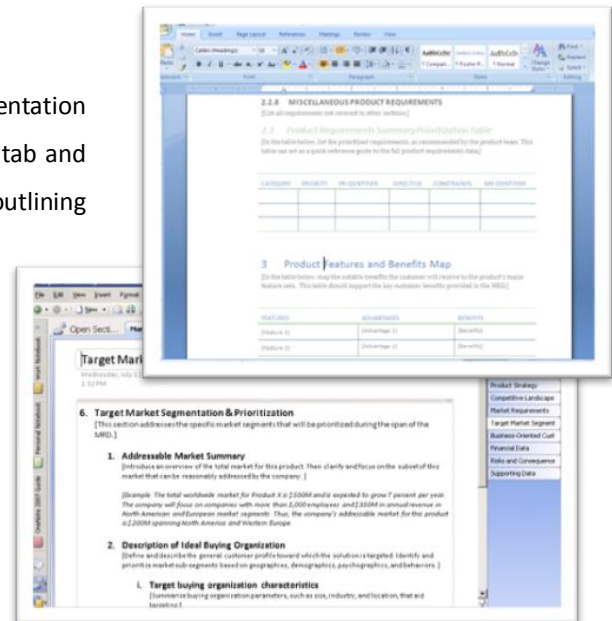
entation

tab and

outlining

Home Insert Page Layout References Mailings Review View

2.2.8 MISCELLANEOUS PRODUCT REQUIREMENTS

[List all requirements not covered in other sections]

2.3 Product Requirements Summary Prioritization Table

[In the table below, list the prioritized requirements, as recommended by the product team. This table can act as a quick reference guide to the full product requirements data]

| CATEGORY | PRIORITY | PR IDENTIFIER | DIRECTIVE | CONSTRAINTS | MR IDENTIFIER |
|---|---|---|---|---|---|
| | | | | | |
| | | | | | |

3 Product Features and Benefits Map

[In the table below, map the suitable benefits the customer will receive to the product's major feature sets. This table should support the key customer benefits provided in the MRD]

| FEATURES | ADVANTAGES | BENEFITS |
|---|---|---|
| [Feature 1] | [Advantage 1] | [Benefit] |
| [Feature 2] | [Advantage 2] | [Benefit] |

File Edit View Insert Format

Open Sect...

Target Mark

Wednesday, July 1
1:32 PM

Product Strategy
Competitive Landscape
Market Requirements
Target Market Segment
Business-Oriented Cust
Financial Data
Risks and Consequence
Supporting Data

6. Target Market Segmentation & Prioritization
[This section addresses the specific market segments that will be prioritized during the span of the MRD.]

1. Addressable Market Summary
[Introduce an overview of the total market for this product. Then clarify and focus on the subset of this market that can be reasonably addressed by the company.]

[Example: The total worldwide market for Product X is $500M and is expected to grow 7 percent per year. The company will focus on companies with more than 5,000 employees and $50M in annual revenue in North American and European market segments. Thus, the company's addressable market for this product is $200M spanning North America and Western Europe.]

2. Description of Ideal Buying Organization
[Define and describe the general customer profile toward which the solution is targeted. Identify and prioritize market sub-segments based on geographics, demographics, psychographics, and behaviors.]

i. Target buying organization characteristics
[Summarize buying organization parameters, such as size, industry, and location, that are targeted.]